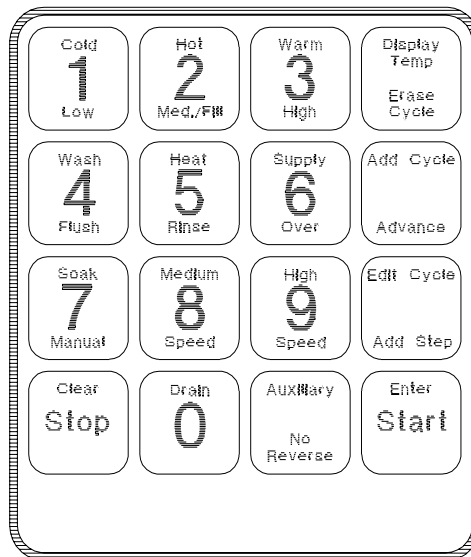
Cold
1
Low

Hot
2
Med./Fill

Warm
3
High

Display Temp
Erase Cycle

Wash
4
Flush

Heat
5
Rinse

Supply
6
Over

Add Cycle
Advance

Soak
7
Manual

Medium
8
Speed

High
9
Speed

Edit Cycle
Add Step

Clear
Stop

Drain
0

Auxiliary
No Reverse

Enter
Start